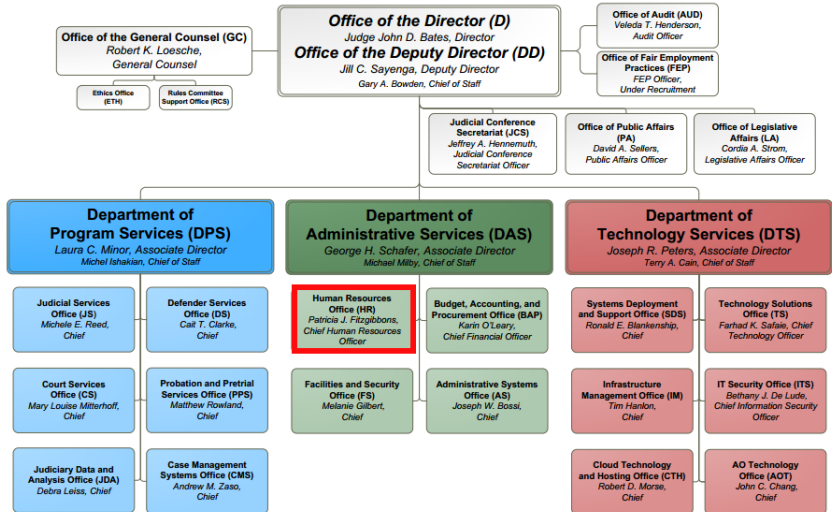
Office of the Director (D)
Judge John D. Bates, Director
Office of the Deputy Director (DD)
Jill C. Sayenga, Deputy Director
Gary A. Bowden, Chief of Staff

Office of the General Counsel (GC)
Robert K. Loesche,
General Counsel

Ethics Office (ETH)

Rules Committee Support Office (RCS)

Office of Audit (AUD)
Veleda T. Henderson,
Audit Officer

Office of Fair Employment Practices (FEP)
FEP Officer,
Under Recruitment

Judicial Conference Secretariat (JCS)
Jeffrey A. Hennemuth,
Judicial Conference
Secretariat Officer

Office of Public Affairs (PA)
David A. Sellers,
Public Affairs Officer

Office of Legislative Affairs (LA)
Cordia A. Strom,
Legislative Affairs Officer

Department of
Program Services (DPS)
Laura C. Minor, Associate Director
Michel Ishakian, Chief of Staff

Department of
Administrative Services (DAS)
George H. Schafer, Associate Director
Michael Milby, Chief of Staff

Department of
Technology Services (DTS)
Joseph R. Peters, Associate Director
Terry A. Cain, Chief of Staff

Judicial Services Office (JS)
Michele E. Reed,
Chief

Defender Services Office (DS)
Cait T. Clarke,
Chief

Court Services Office (CS)
Mary Louise Mitterhoff,
Chief

Probation and Pretrial Services Office (PPS)
Matthew Rowland,
Chief

Judiciary Data and Analysis Office (JDA)
Debra Leiss, Chief

Case Management Systems Office (CMS)
Andrew M. Zaso,
Chief

Human Resources Office (HR)
Patricia J. Fitzgibbons,
Chief Human Resources Officer

Budget, Accounting, and Procurement Office (BAP)
Karin O'Leary,
Chief Financial Officer

Facilities and Security Office (FS)
Melanie Gilbert,
Chief

Administrative Systems Office (AS)
Joseph W. Bossi,
Chief

Systems Deployment and Support Office (SDS)
Ronald E. Blankenship,
Chief

Technology Solutions Office (TS)
Farhad K. Safaie, Chief
Technology Officer

Infrastructure Management Office (IM)
Tim Hanlon,
Chief

IT Security Office (ITS)
Bethany J. De Lude,
Chief Information Security Officer

Cloud Technology and Hosting Office (CTH)
Robert D. Morse,
Chief

AO Technology Office (AOT)
John C. Chang,
Chief